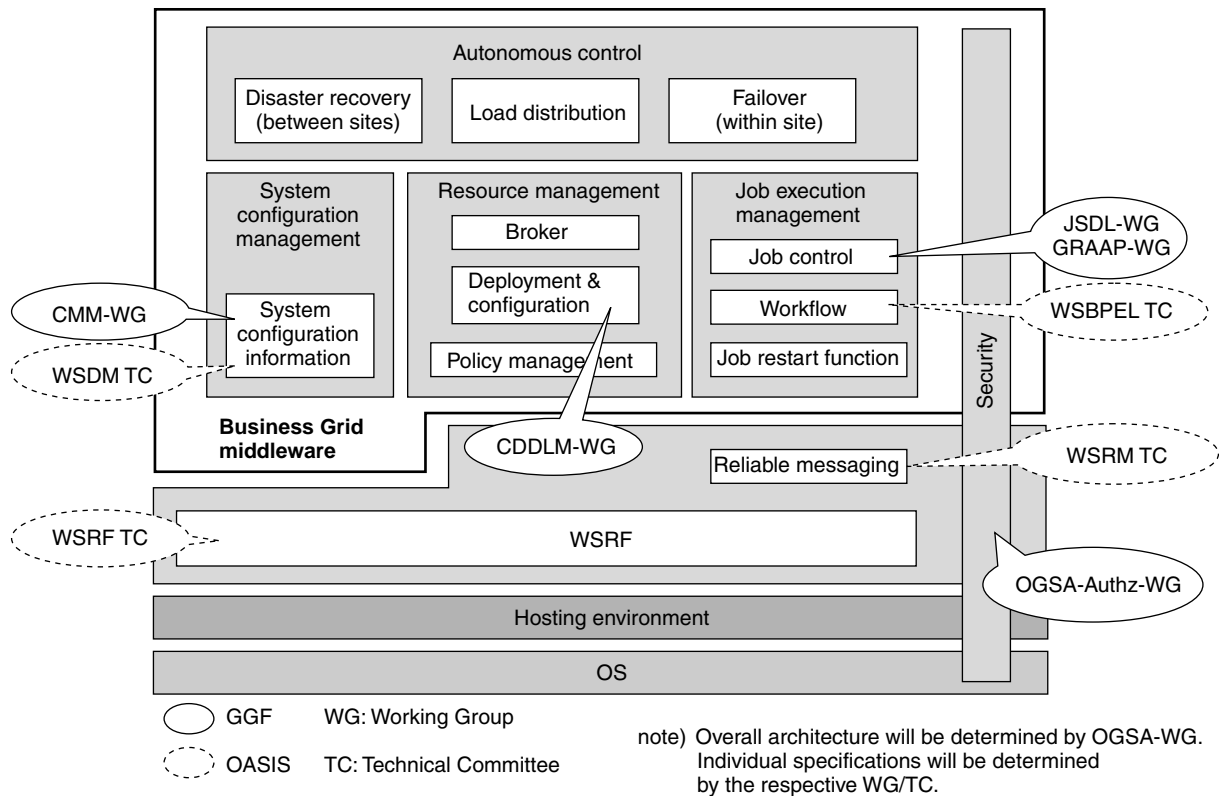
Autonomous control

Disaster recovery (between sites)

Load distribution

Failover (within site)

System configuration management

System configuration information

Resource management

Broker

Deployment & configuration

Policy management

Job execution management

Job control

Workflow

Job restart function

JSDL-WG GRAAP-WG

CMM-WG

WSBPEL TC

WSDM TC

Security

Business Grid middleware

CDDLM-WG

Reliable messaging

WSRM TC

WSRF TC

WSRF

OGSA-Authz-WG

Hosting environment

OS

GGF WG: Working Group

OASIS TC: Technical Committee

note) Overall architecture will be determined by OGSA-WG. Individual specifications will be determined by the respective WG/TC.